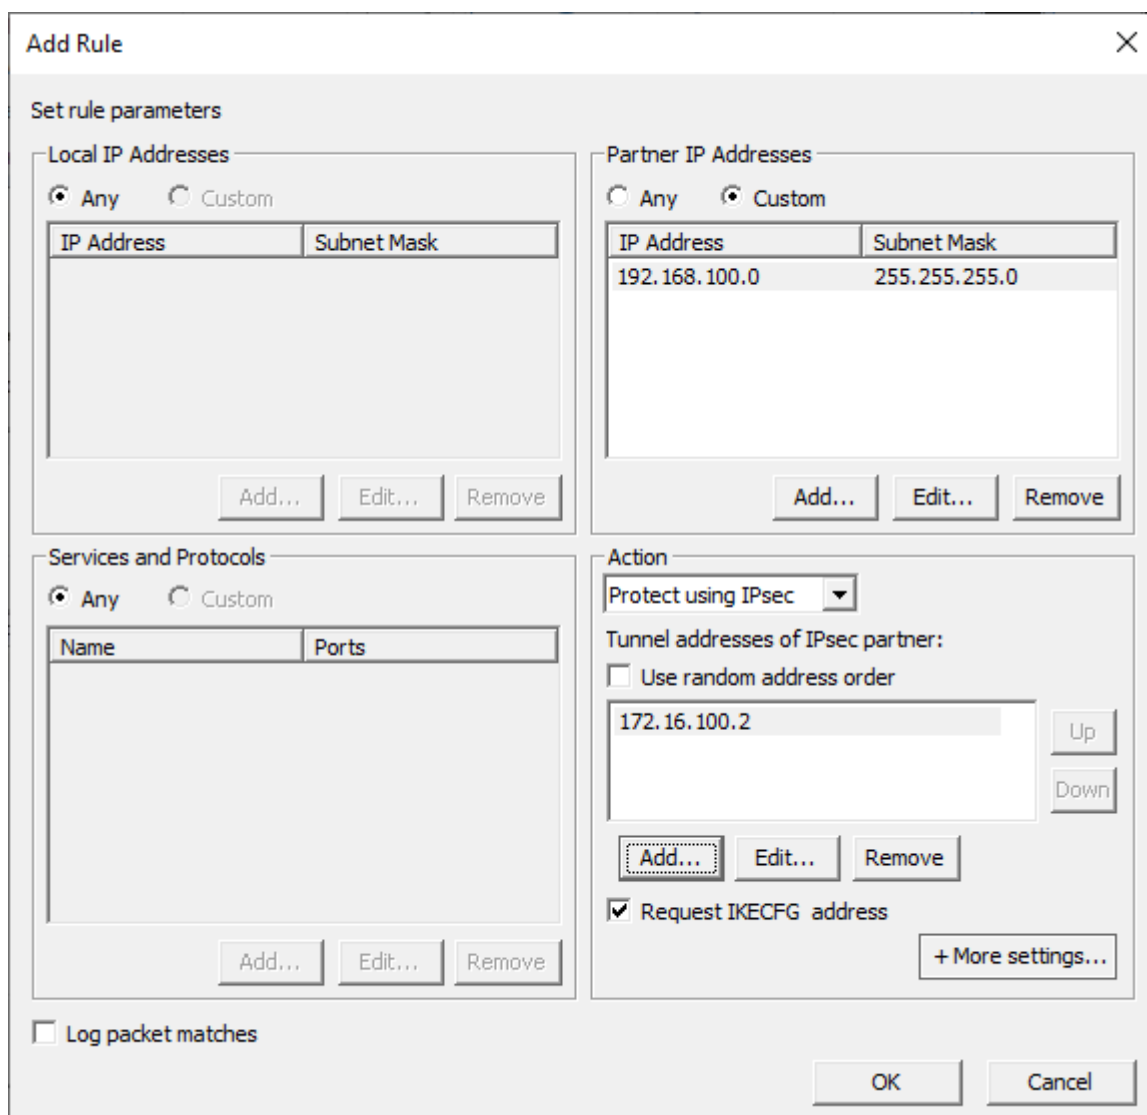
Add Rule
×

Set rule parameters

Local IP Addresses
Any Custom

| IP Address | Subnet Mask |
|---|---|

Add... Edit... Remove

Partner IP Addresses
Any Custom

| IP Address | Subnet Mask |
|---|---|
| 192.168.100.0 | 255.255.255.0 |

Add... Edit... Remove

Services and Protocols
Any Custom

| Name | Ports |
|---|---|

Add... Edit... Remove

Action
Protect using IPsec
Tunnel addresses of IPsec partner:
Use random address order
172.16.100.2
Up
Down
Add... Edit... Remove
Request IKECFG address
+ More settings...

Log packet matches

OK Cancel